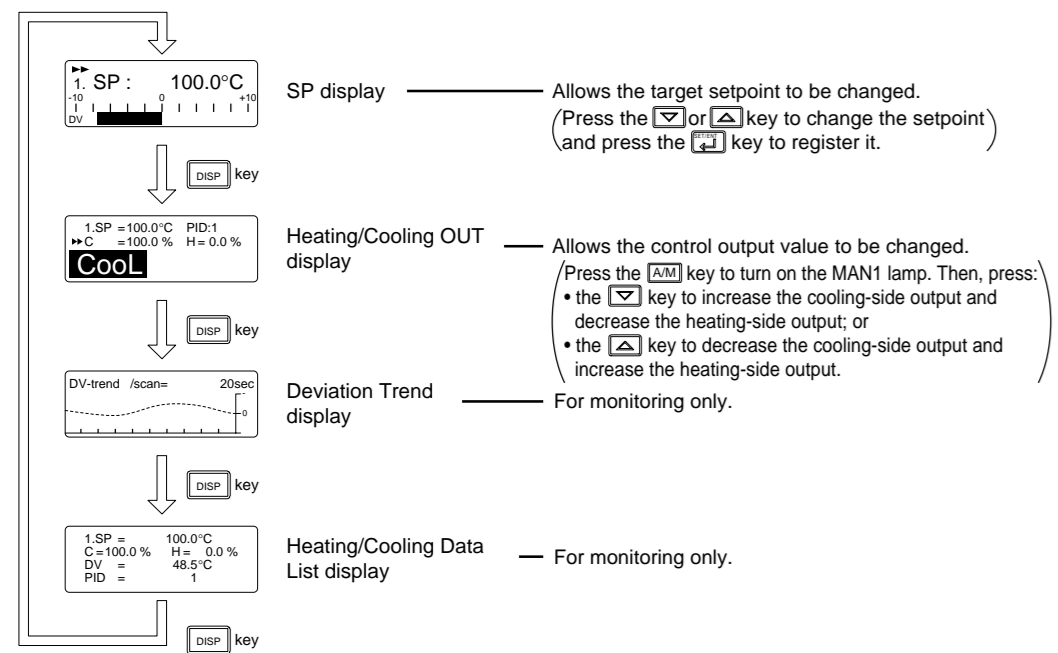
►►
1. SP : 100.0°C
-10 0 +10
DV

SP display

Allows the target setpoint to be changed.
(Press the ▽ or △ key to change the setpoint and press the SET/ENT key to register it.)

DISP key

1.SP =100.0°C PID:1
►►C =100.0 % H = 0.0 %
CooL

Heating/Cooling OUT display

Allows the control output value to be changed.
(Press the A/M key to turn on the MAN1 lamp. Then, press:
• the ▽ key to increase the cooling-side output and decrease the heating-side output; or
• the △ key to decrease the cooling-side output and increase the heating-side output.)

DISP key

DV-trend /scan= 20sec
0

Deviation Trend display

For monitoring only.

DISP key

1.SP = 100.0°C
C =100.0 % H = 0.0 %
DV = 48.5°C
PID = 1

Heating/Cooling Data List display

For monitoring only.

DISP key